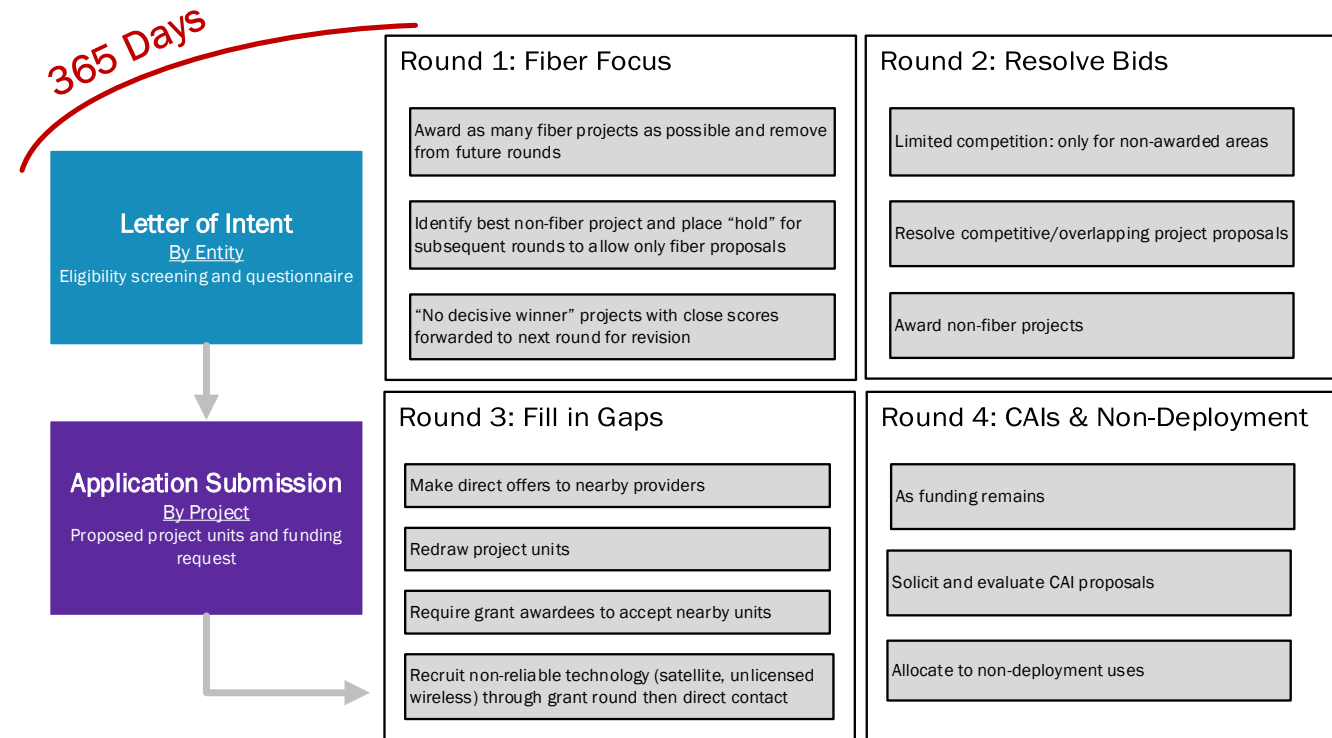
365 Days

Letter of Intent
By Entity
Eligibility screening and questionnaire

Application Submission
By Project
Proposed project units and funding request

Round 1: Fiber Focus

Award as many fiber projects as possible and remove from future rounds

Identify best non-fiber project and place "hold" for subsequent rounds to allow only fiber proposals

"No decisive winner" projects with close scores forwarded to next round for revision

Round 2: Resolve Bids

Limited competition: only for non-awarded areas

Resolve competitive/overlapping project proposals

Award non-fiber projects

Round 3: Fill in Gaps

Make direct offers to nearby providers

Redraw project units

Require grant awardees to accept nearby units

Recruit non-reliable technology (satellite, unlicensed wireless) through grant round then direct contact

Round 4: CAIs & Non-Deployment

As funding remains

Solicit and evaluate CAI proposals

Allocate to non-deployment uses